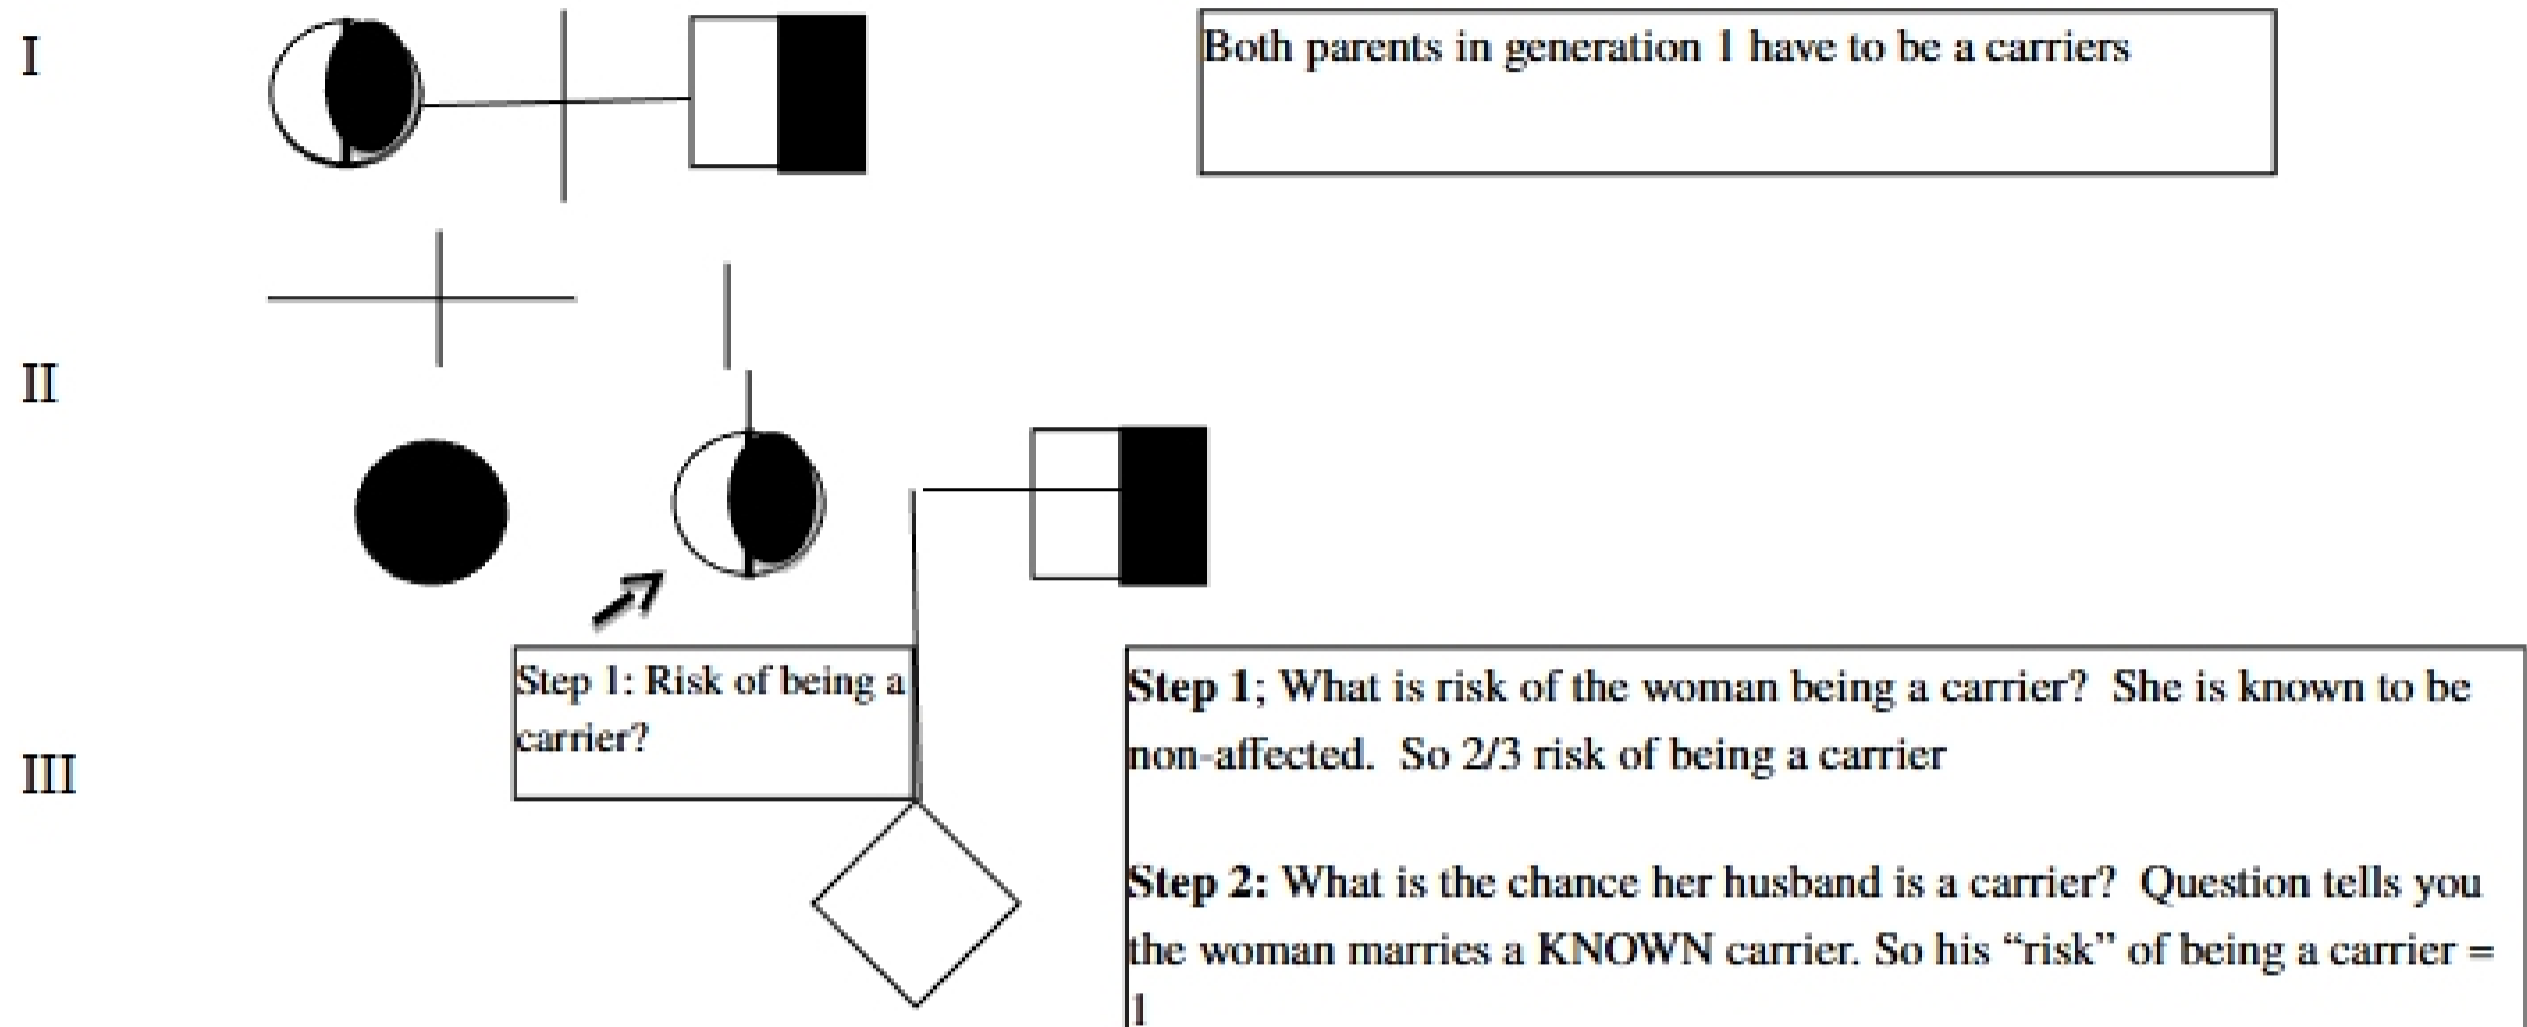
I

Both parents in generation 1 have to be a carriers

II

III

Step 1: Risk of being a carrier?

**Step 1**; What is risk of the woman being a carrier? She is known to be non-affected. So 2/3 risk of being a carrier

**Step 2:** What is the chance her husband is a carrier? Question tells you the woman marries a KNOWN carrier. So his "risk" of being a carrier = 1